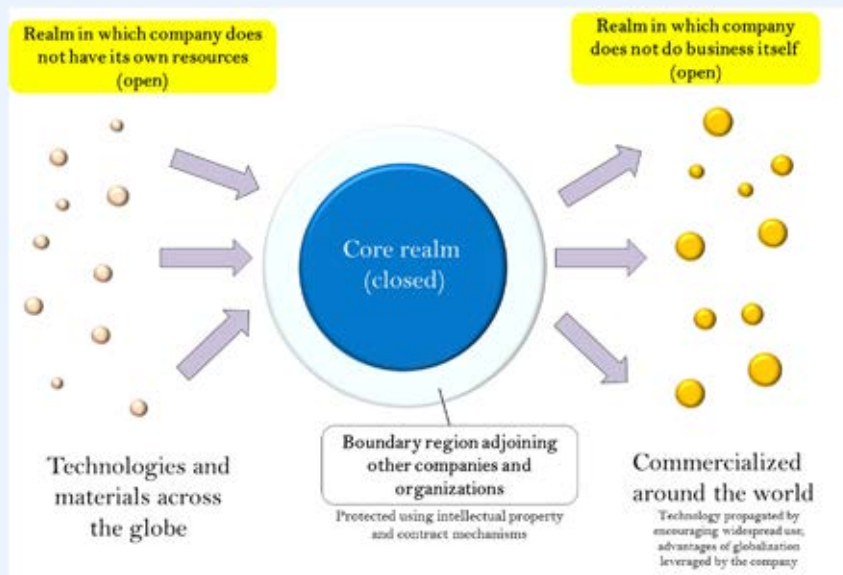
Realm in which company does not have its own resources (open)

Realm in which company does not do business itself (open)

Core realm (closed)

Technologies and materials across the globe

Boundary region adjoining other companies and organizations

Protected using intellectual property and contract mechanisms

Commercialized around the world

Technology propagated by encouraging widespread use; advantages of globalization leveraged by the company